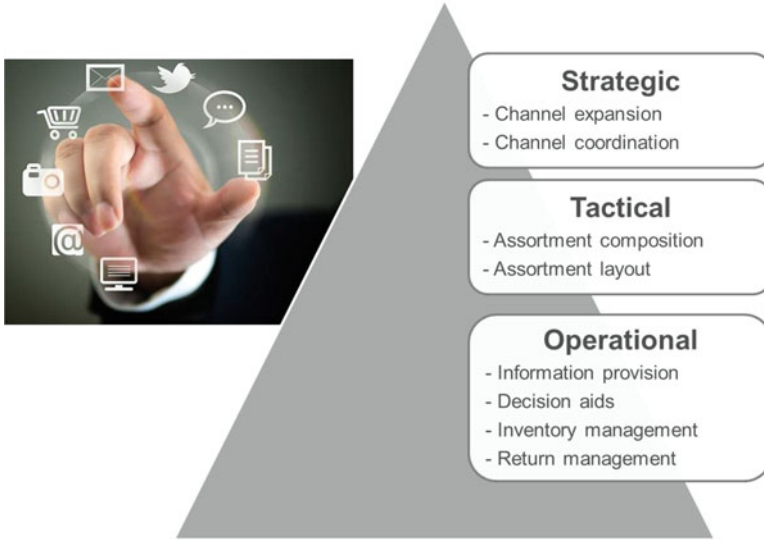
Strategic
- Channel expansion
- Channel coordination

Tactical
- Assortment composition
- Assortment layout

Operational
- Information provision
- Decision aids
- Inventory management
- Return management